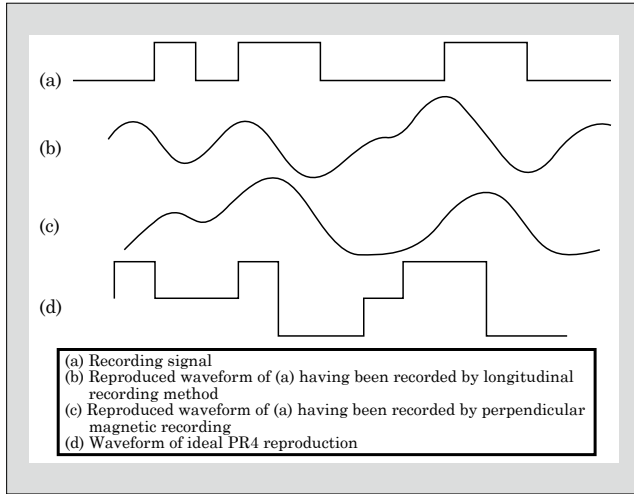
(a)

(b)

(c)

(d)

(a) Recording signal
(b) Reproduced waveform of (a) having been recorded by longitudinal recording method
(c) Reproduced waveform of (a) having been recorded by perpendicular magnetic recording
(d) Waveform of ideal PR4 reproduction